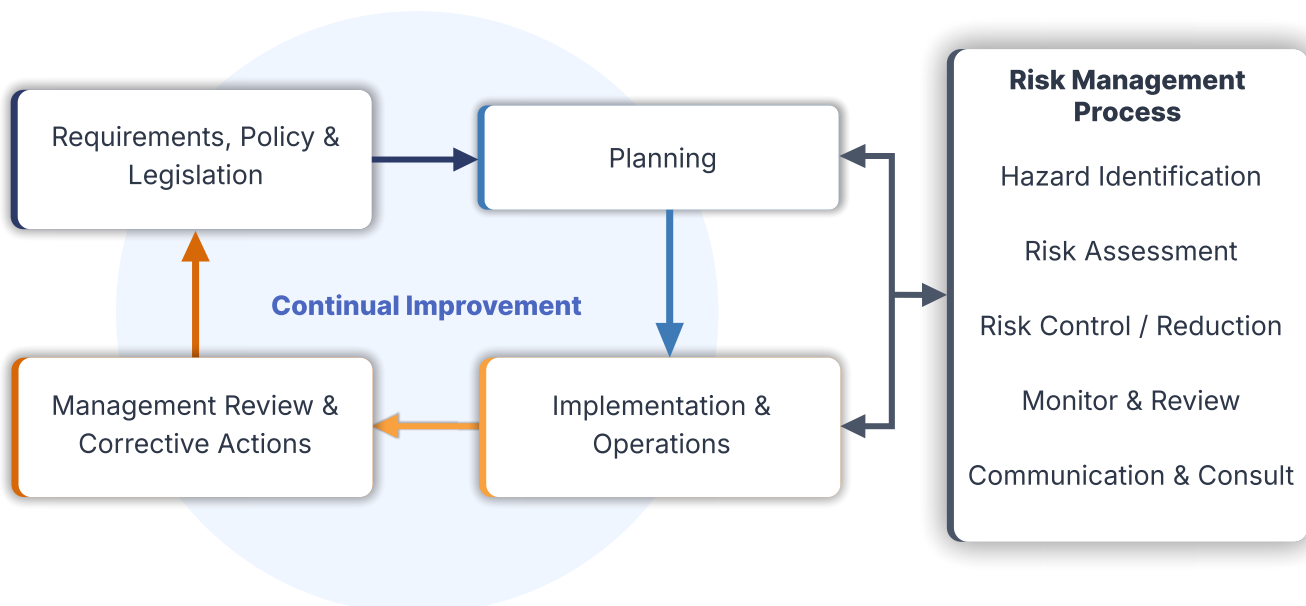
Requirements, Policy & Legislation

Planning

Continual Improvement

Management Review & Corrective Actions

Implementation & Operations

Risk Management Process

Hazard Identification

Risk Assessment

Risk Control / Reduction

Monitor & Review

Communication & Consult